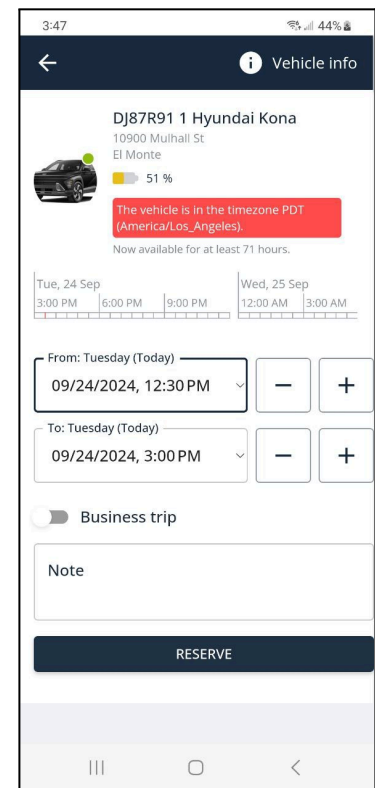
3:47
44%

Vehicle info

DJ87R91 1 Hyundai Kona
10900 Mulhall St
El Monte
51 %
The vehicle is in the timezone PDT (America/Los_Angeles).
Now available for at least 71 hours.

Tue, 24 Sep
3:00 PM
6:00 PM
9:00 PM
Wed, 25 Sep
12:00 AM
3:00 AM

From: Tuesday (Today)
09/24/2024, 12:30 PM
−
+
To: Tuesday (Today)
09/24/2024, 3:00 PM
−
+

Business trip

Note

RESERVE